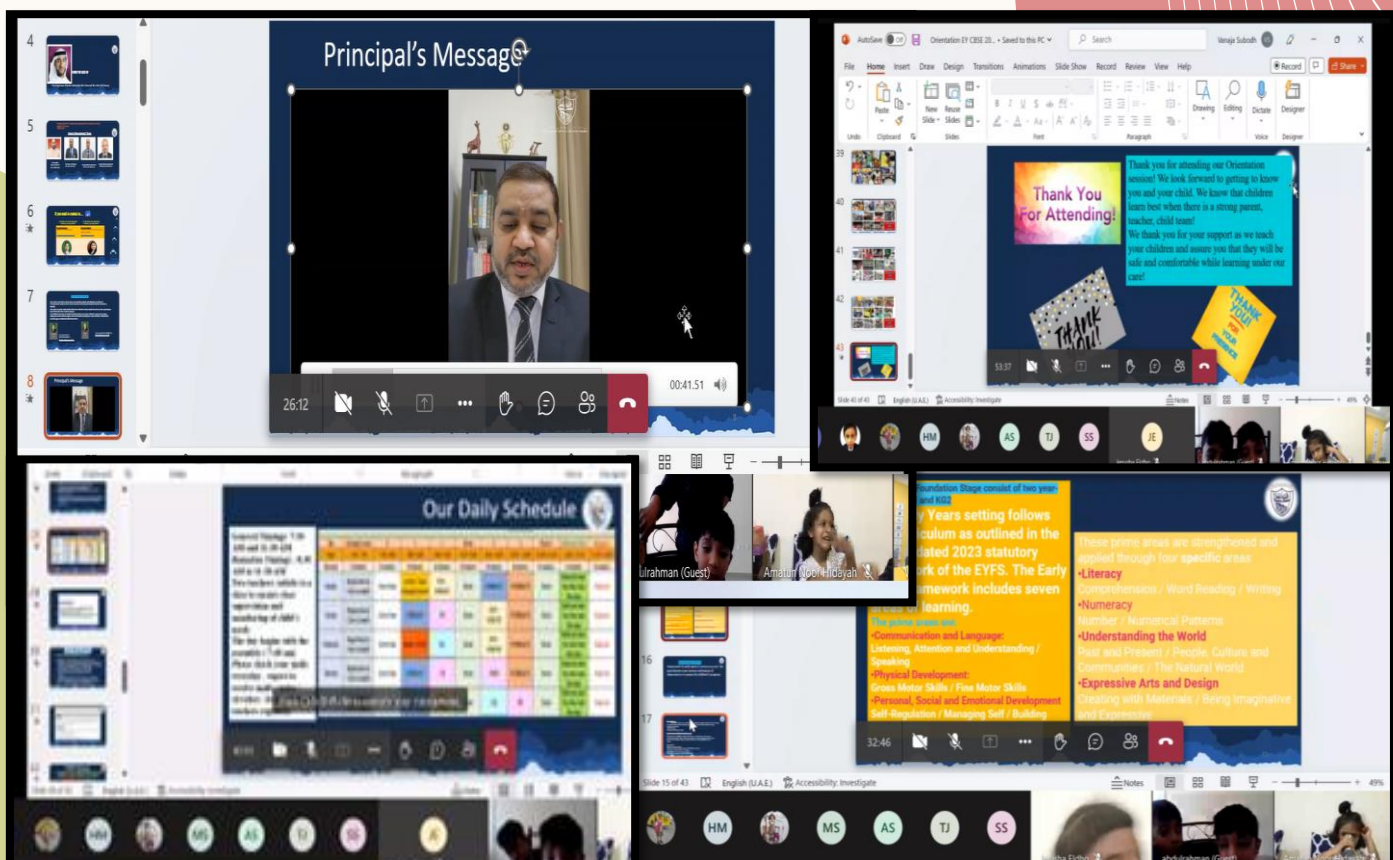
4
5
6
7
8
Principal's Message
Principal's Message
26:12
00:41.51

AutoSave Off Orientation EY CBSE 20... • Saved to this PC Search Vanaja Subodh
File Home Insert Draw Design Transitions Animations Slide Show Record Review View Help
Record Share
Undo Clipboard Slides Font Paragraph Voice Designer
Paste New Slide Reuse Slides Drawing Editing Dictate Designer
39
40
41
42
43
Thank You For Attending!
Thank you for attending our Orientation session! We look forward to getting to know you and your child. We know that childres learn best when there is a strong parent, teacher, child team! We thank you for your support as we teach your children and assure you that they will be safe and comfortable while learning under our care!
THANK YOU!
THANK YOU! FOR YOUR PRESENCE
53:37
Slide 43 of 43 English (U.A.E.) Accessibility: Investigate Notes
HM AS TJ SS JE

Our Daily Schedule
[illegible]
HM MS AS TJ SS JE

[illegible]lrahman (Guest) Amatun Noor Hidayah

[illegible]oundation Stage consist of two year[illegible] and KG2
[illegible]y Years setting follows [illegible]iculum as outlined in the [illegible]dated 2023 statutory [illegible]ork of the EYFS. The Early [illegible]mework includes seven areas of learning.
The prime areas are:
•Communication and Language: Listening, Attention and Understanding / Speaking
•Physical Development: Gross Motor Skills / Fine Motor Skills
•Personal, Social and Emotional Development Self-Regulation / Managing Self / Building
These prime areas are strengthened and applied through four specific areas
•Literacy
Comprehension / Word Reading / Writing
•Numeracy
Number / Numerical Patterns
•Understanding the World
Past and Present / People, Culture and Communities / The Natural World
•Expressive Arts and Design
Creating with Materials / Being Imaginative and Expressive
16
17
32:46
Slide 15 of 43 English (U.A.E.) Accessibility: Investigate Notes 49%
HM MS AS TJ SS